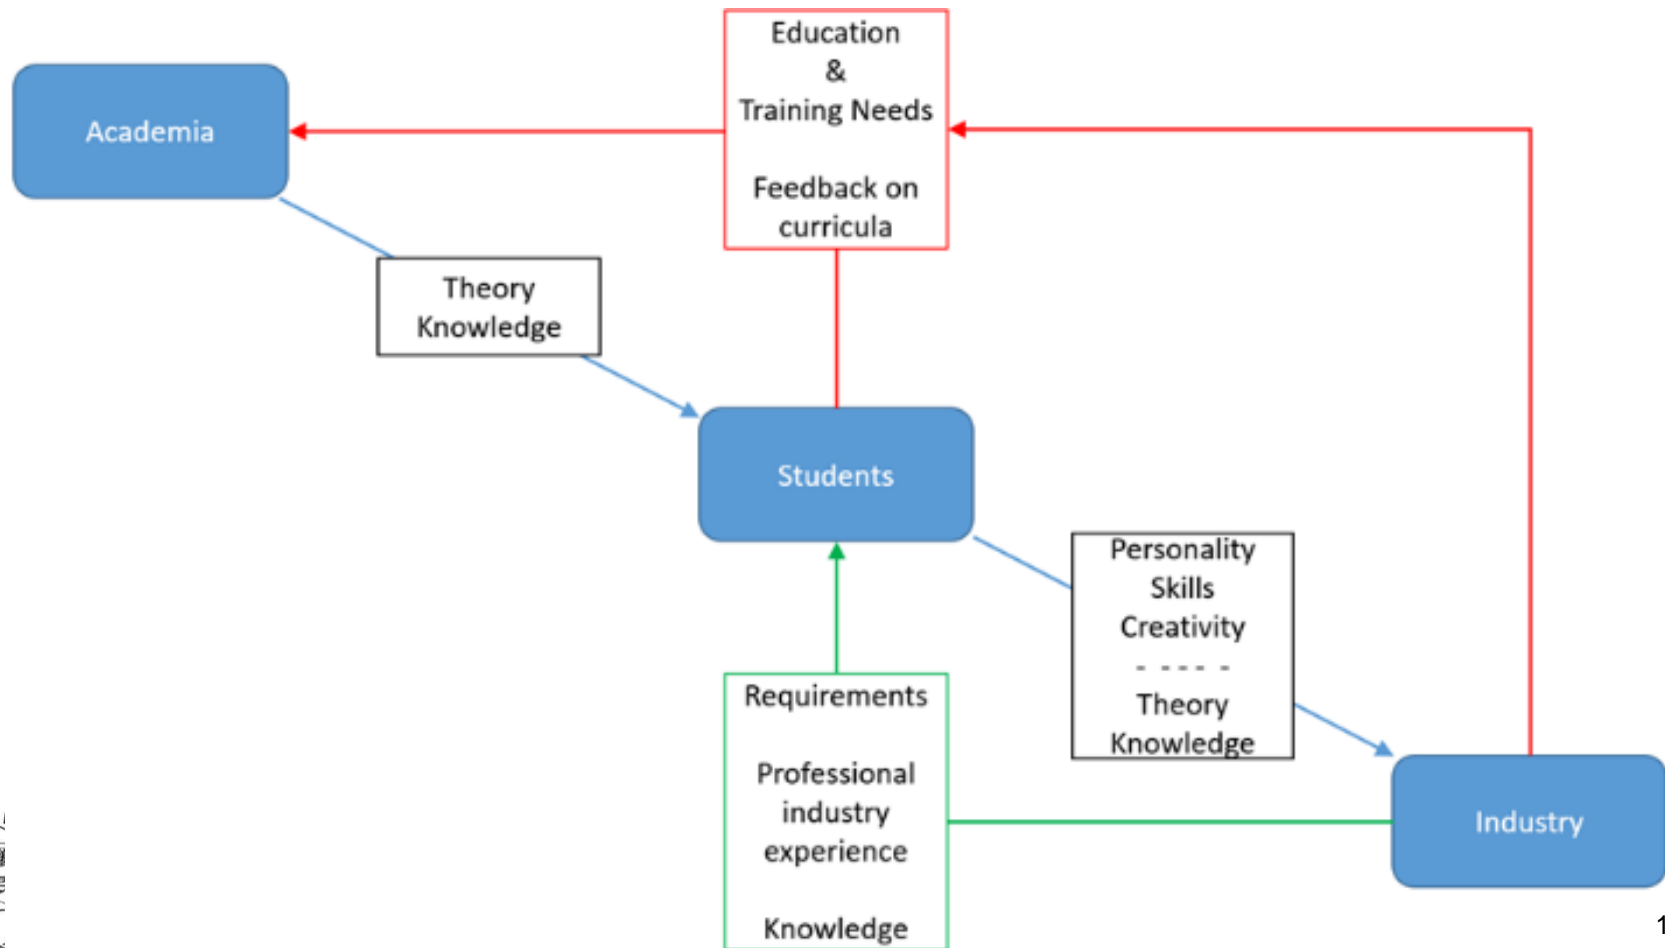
Education
&
Training Needs

Feedback on
curricula

Academia

Theory
Knowledge

Students

Personality
Skills
Creativity
- - - - -
Theory
Knowledge

Requirements

Professional
industry
experience

Knowledge

Industry

1